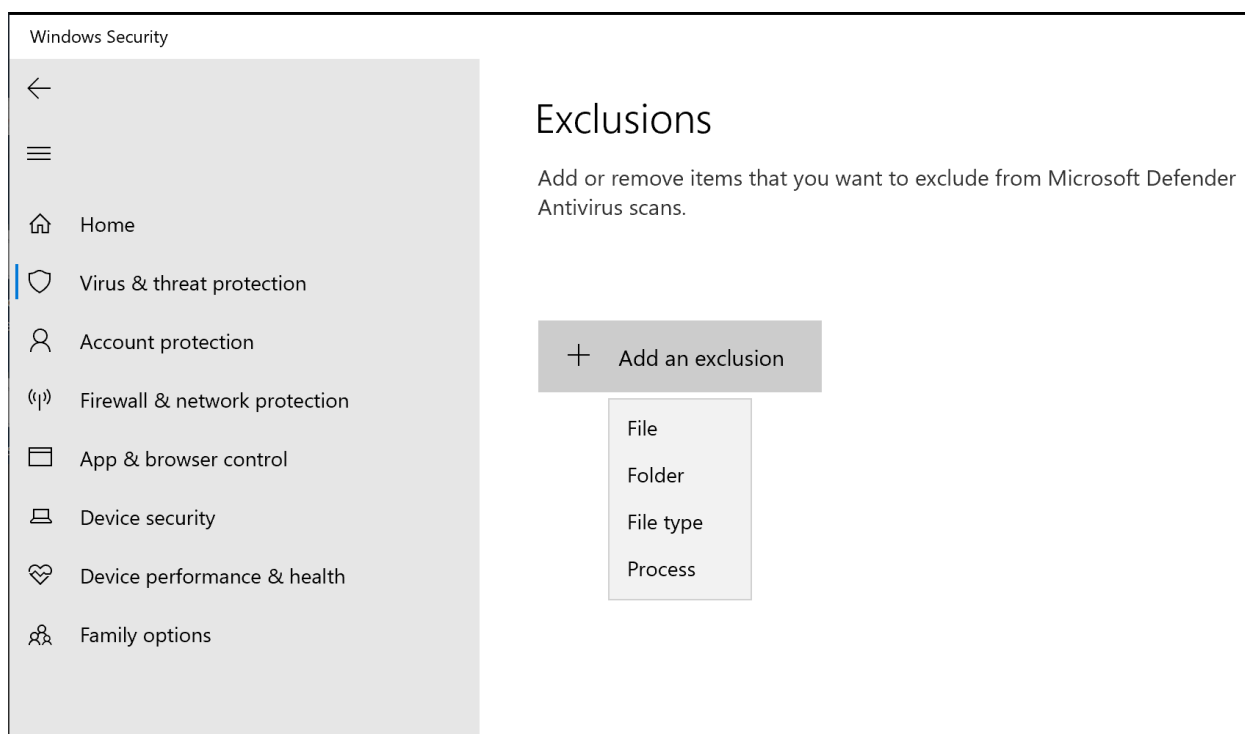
Windows Security

Home

Virus & threat protection

Account protection

Firewall & network protection

App & browser control

Device security

Device performance & health

Family options

Exclusions

Add or remove items that you want to exclude from Microsoft Defender Antivirus scans.

+ Add an exclusion

File

Folder

File type

Process